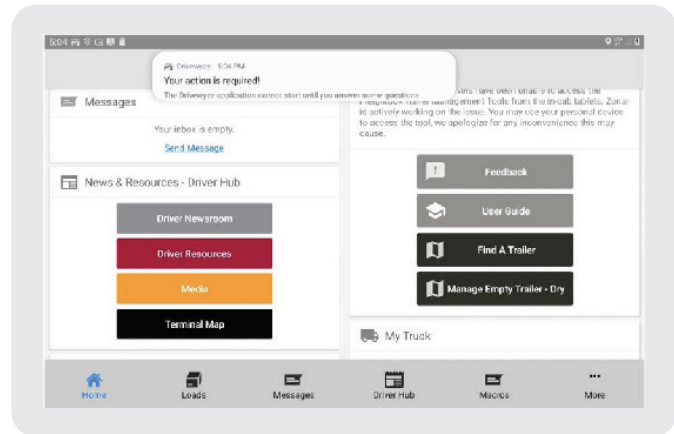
5:04

Drivewyze · 5:04 PM
Your action is required!
The Drivewyze application cannot start until you answer some questions.

Messages

Your inbox is empty.

Send Message

News & Resources - Driver Hub

Driver Newsroom

Driver Resources

Media

Terminal Map

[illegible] vers have been unable to access the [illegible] management Tools from the in-cab tablets. Zonar is actively working on the issue. You may use your personal device to access the tool, we apologize for any inconvenience this may cause.

Feedback

User Guide

Find A Trailer

Manage Empty Trailer - Dry

My Truck

Home

Loads

Messages

Driver Hub

Macros

More